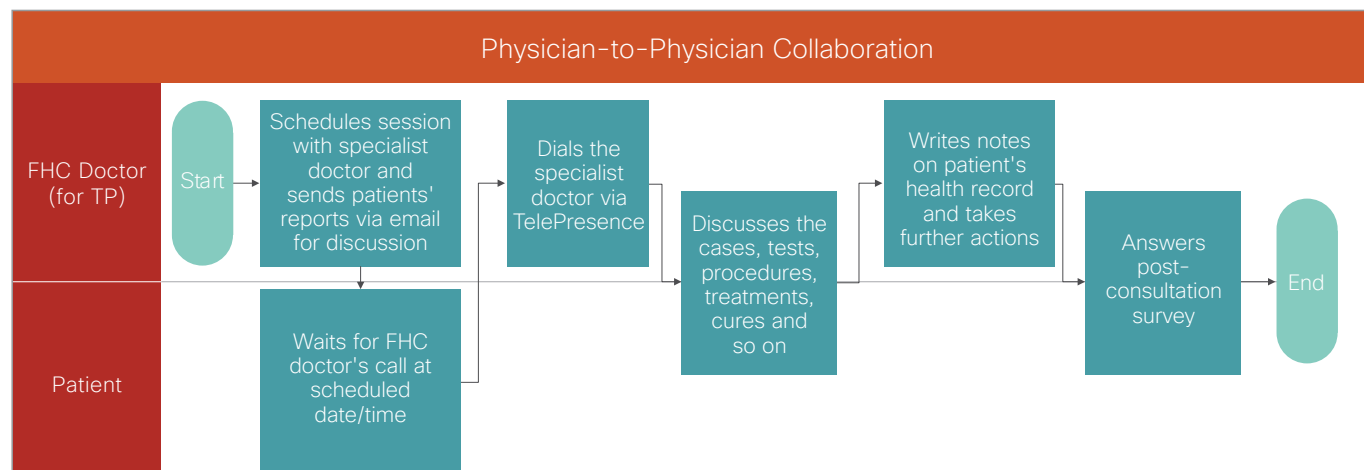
Physician-to-Physician Collaboration

FHC Doctor (for TP)

Patient

Start

Schedules session with specialist doctor and sends patients' reports via email for discussion

Waits for FHC doctor's call at scheduled date/time

Dials the specialist doctor via TelePresence

Discusses the cases, tests, procedures, treatments, cures and so on

Writes notes on patient's health record and takes further actions

Answers post-consultation survey

End